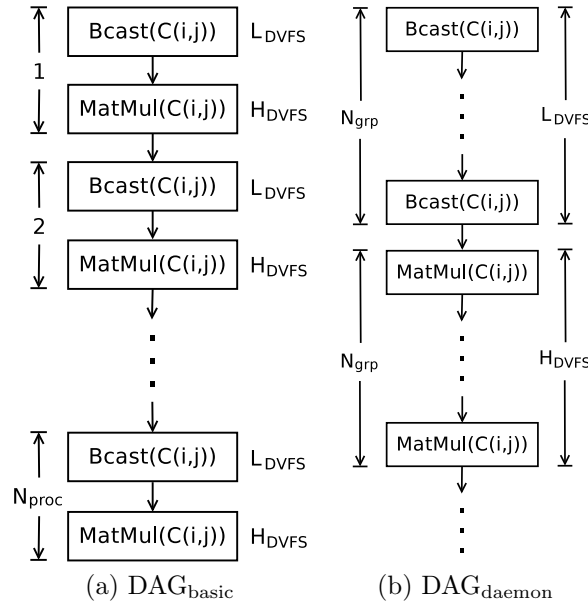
1

Bcast(C(i,j)) $L_{DVFS}$

MatMul(C(i,j)) $H_{DVFS}$

2

Bcast(C(i,j)) $L_{DVFS}$

MatMul(C(i,j)) $H_{DVFS}$

$N_{proc}$

Bcast(C(i,j)) $L_{DVFS}$

MatMul(C(i,j)) $H_{DVFS}$

(a) $DAG_{basic}$

$N_{grp}$

Bcast(C(i,j))

Bcast(C(i,j))

$L_{DVFS}$

$N_{grp}$

MatMul(C(i,j))

MatMul(C(i,j))

$H_{DVFS}$

(b) $DAG_{daemon}$